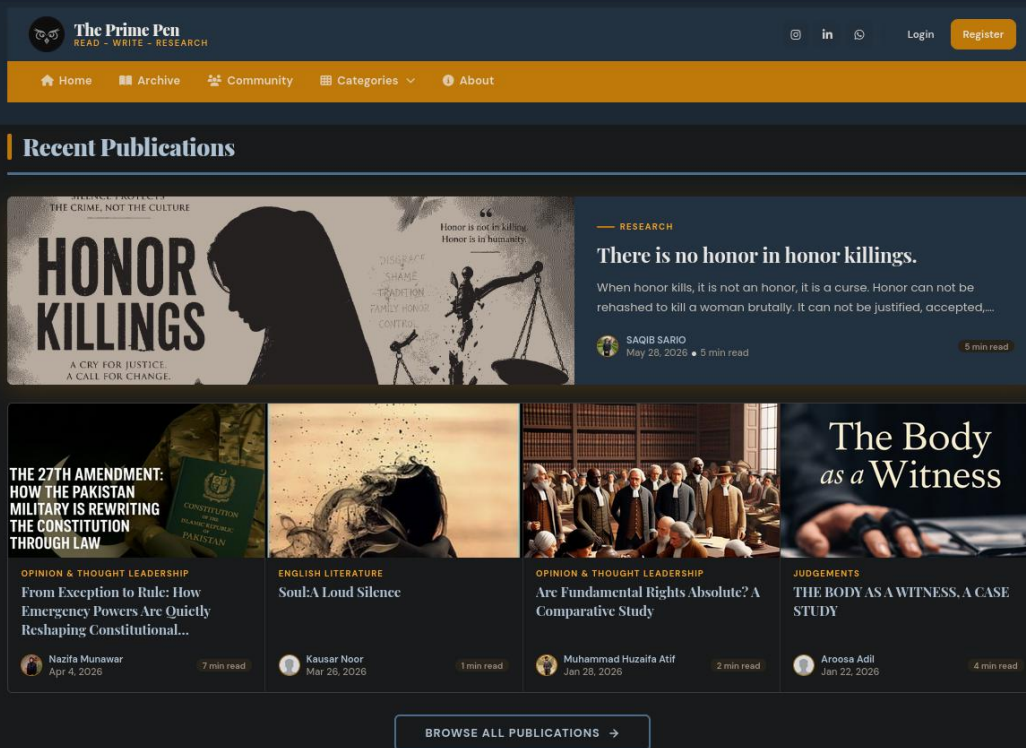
The Prime Pen
READ - WRITE - RESEARCH

Login Register

Home Archive Community Categories About

Recent Publications

SILENCE PROTECTS THE CRIME, NOT THE CULTURE
HONOR KILLINGS
A CRY FOR JUSTICE. A CALL FOR CHANGE.
Honor is not in killing. Honor is in humanity.
DISGRACE SHAME TRADITION FAMILY HONOR CONTROL

RESEARCH
There is no honor in honor killings.
When honor kills, it is not an honor, it is a curse. Honor can not be rehashed to kill a woman brutally. It can not be justified, accepted,...
SAQIB SARIO
May 28, 2026 • 5 min read
5 min read

THE 27TH AMENDMENT: HOW THE PAKISTAN MILITARY IS REWRITING THE CONSTITUTION THROUGH LAW
CONSTITUTION OF THE ISLAMIC REPUBLIC OF PAKISTAN
OPINION & THOUGHT LEADERSHIP
From Exception to Rule: How Emergency Powers Are Quietly Reshaping Constitutional...
Nazifa Munawar
Apr 4, 2026
7 min read

ENGLISH LITERATURE
Soul:A Loud Silence
Kausar Noor
Mar 26, 2026
1 min read

OPINION & THOUGHT LEADERSHIP
Are Fundamental Rights Absolute? A Comparative Study
Muhammad Huzaifa Atif
Jan 28, 2026
2 min read

The Body as a Witness
JUDGEMENTS
THE BODY AS A WITNESS. A CASE STUDY
Aroosa Adil
Jan 22, 2026
4 min read

BROWSE ALL PUBLICATIONS →